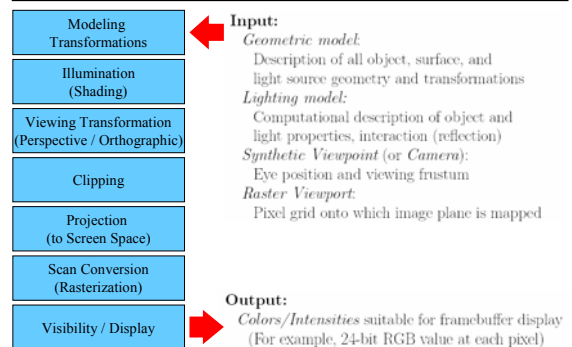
Modeling Transformations

Illumination (Shading)

Viewing Transformation (Perspective / Orthographic)

Clipping

Projection (to Screen Space)

Scan Conversion (Rasterization)

Visibility / Display

Input:
Geometric model:
Description of all object, surface, and light source geometry and transformations
Lighting model:
Computational description of object and light properties, interaction (reflection)
Synthetic Viewpoint (or Camera):
Eye position and viewing frustum
Raster Viewport:
Pixel grid onto which image plane is mapped

Output:
Colors/Intensities suitable for framebuffer display
(For example, 24-bit RGB value at each pixel)